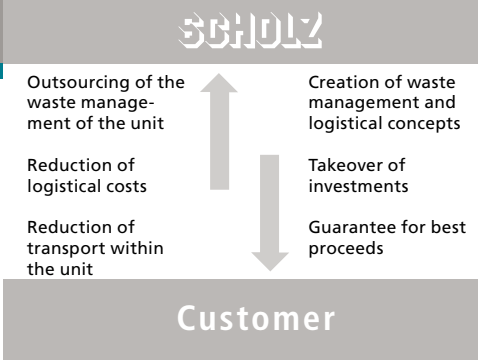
SCHOLZ

Outsourcing of the waste management of the unit

Reduction of logistical costs

Reduction of transport within the unit

Creation of waste management and logistical concepts

Takeover of investments

Guarantee for best proceeds

Customer